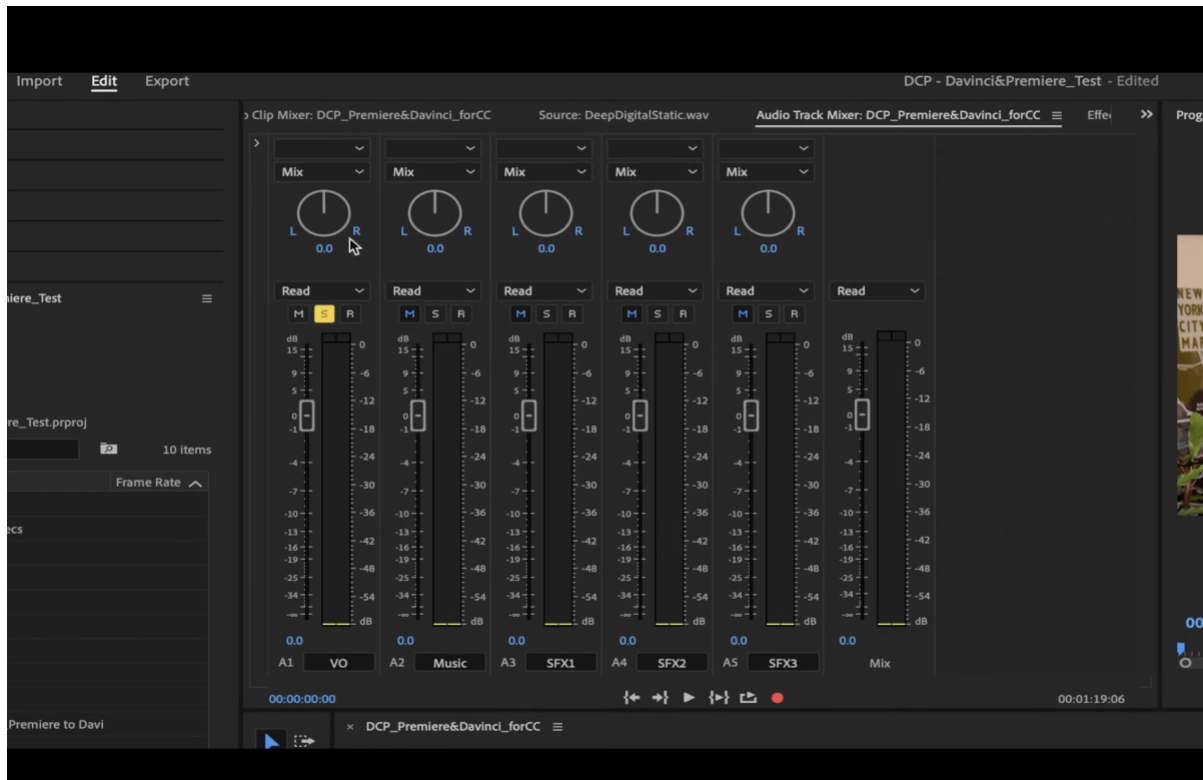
Import Edit Export

DCP - Davinci&Premiere_Test - Edited

o Clip Mixer: DCP_Premiere&Davinci_forCC Source: DeepDigitalStatic.wav Audio Track Mixer: DCP_Premiere&Davinci_forCC ≡ Effe >> Prog

iere_Test ≡

re_Test.prproj

10 items

Frame Rate

ecs

Premiere to Davi

Mix Mix Mix Mix Mix

L R L R L R L R L R
0.0 0.0 0.0 0.0 0.0

Read Read Read Read Read Read

M S R M S R M S R M S R M S R

dB 15 9 5 0 -1 -4 -7 -10 -13 -16 -19 -25 -34 -∞
0 -6 -12 -18 -24 -30 -36 -42 -48 -54 dB

0.0 0.0 0.0 0.0 0.0 0.0

A1 VO A2 Music A3 SFX1 A4 SFX2 A5 SFX3 Mix

00:00:00:00 00:01:19:06

× DCP_Premiere&Davinci_forCC ≡

NEW YORK CITY MAR

00